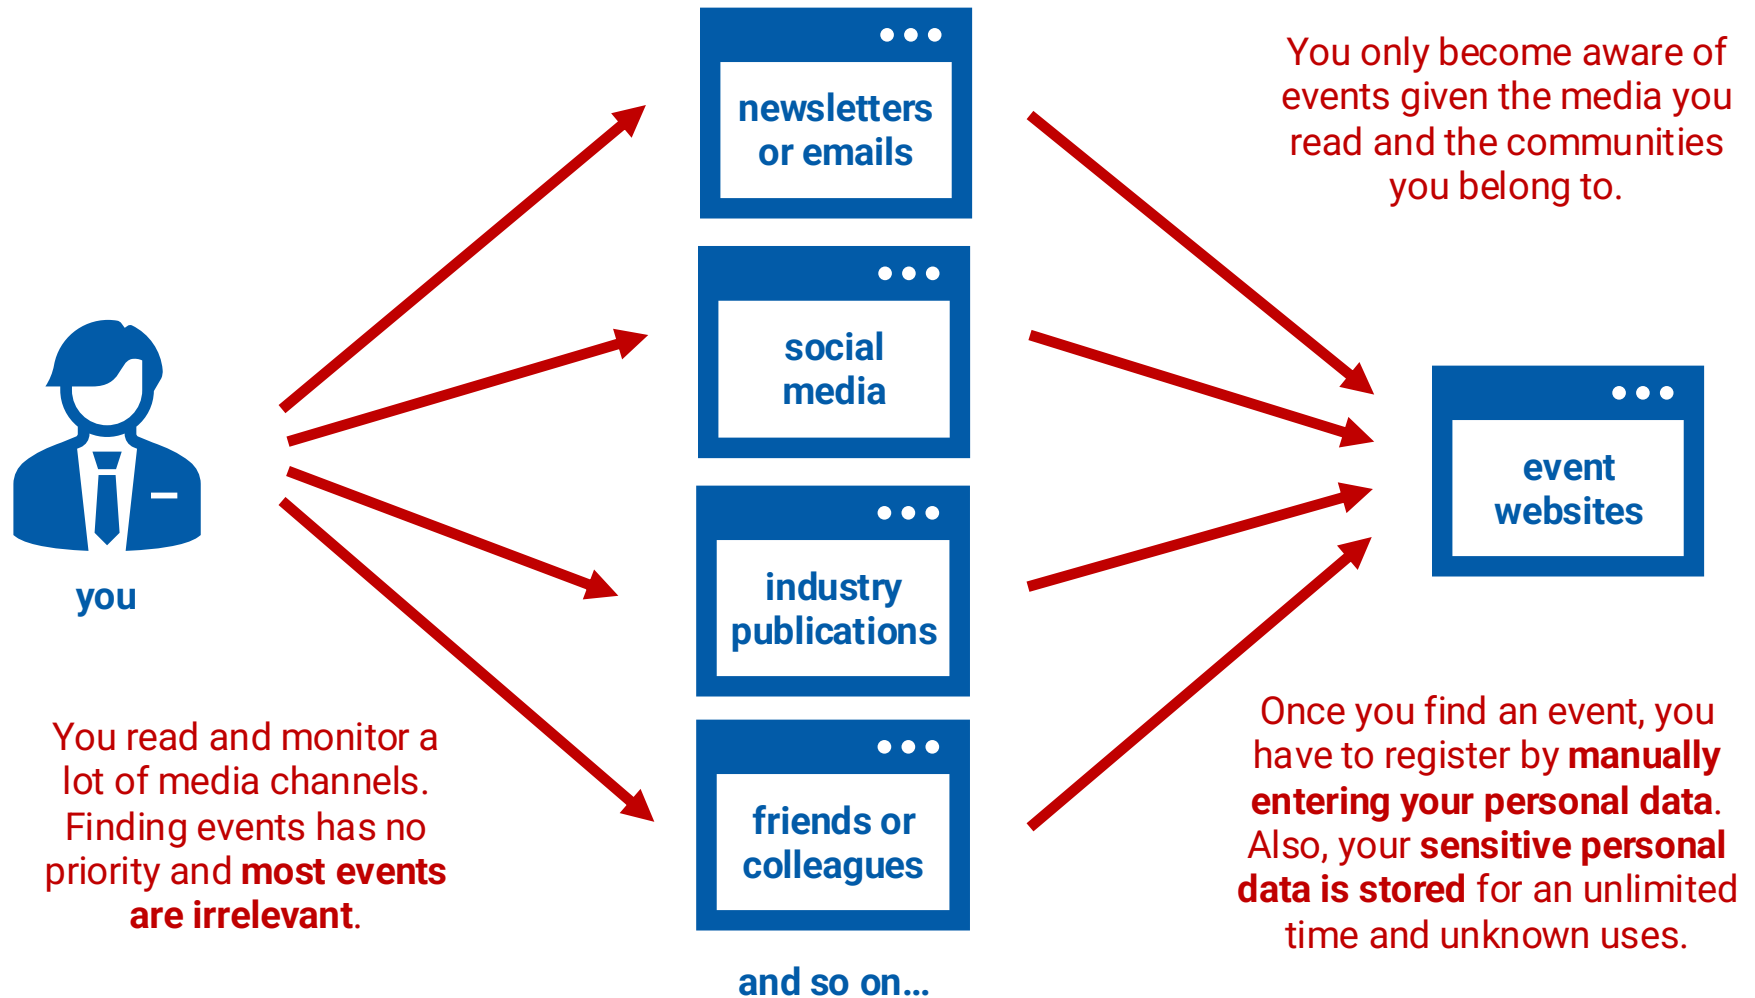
you

You read and monitor a lot of media channels. Finding events has no priority and most events are irrelevant.

newsletters or emails

social media

industry publications

friends or colleagues

and so on...

You only become aware of events given the media you read and the communities you belong to.

event websites

Once you find an event, you have to register by manually entering your personal data. Also, your sensitive personal data is stored for an unlimited time and unknown uses.